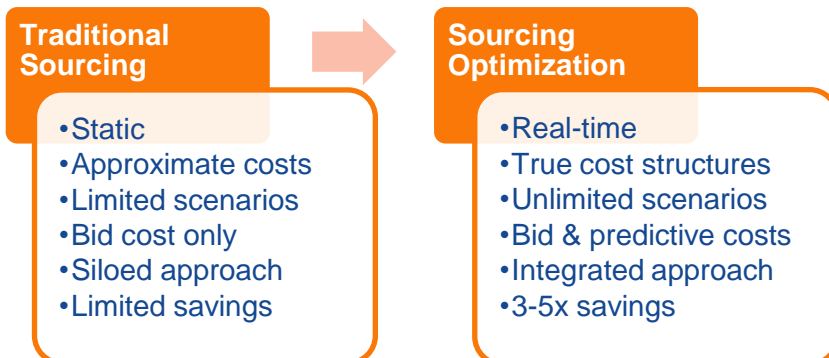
Traditional Sourcing

•Static
•Approximate costs
•Limited scenarios
•Bid cost only
•Siloed approach
•Limited savings

Sourcing Optimization

•Real-time
•True cost structures
•Unlimited scenarios
•Bid & predictive costs
•Integrated approach
•3-5x savings